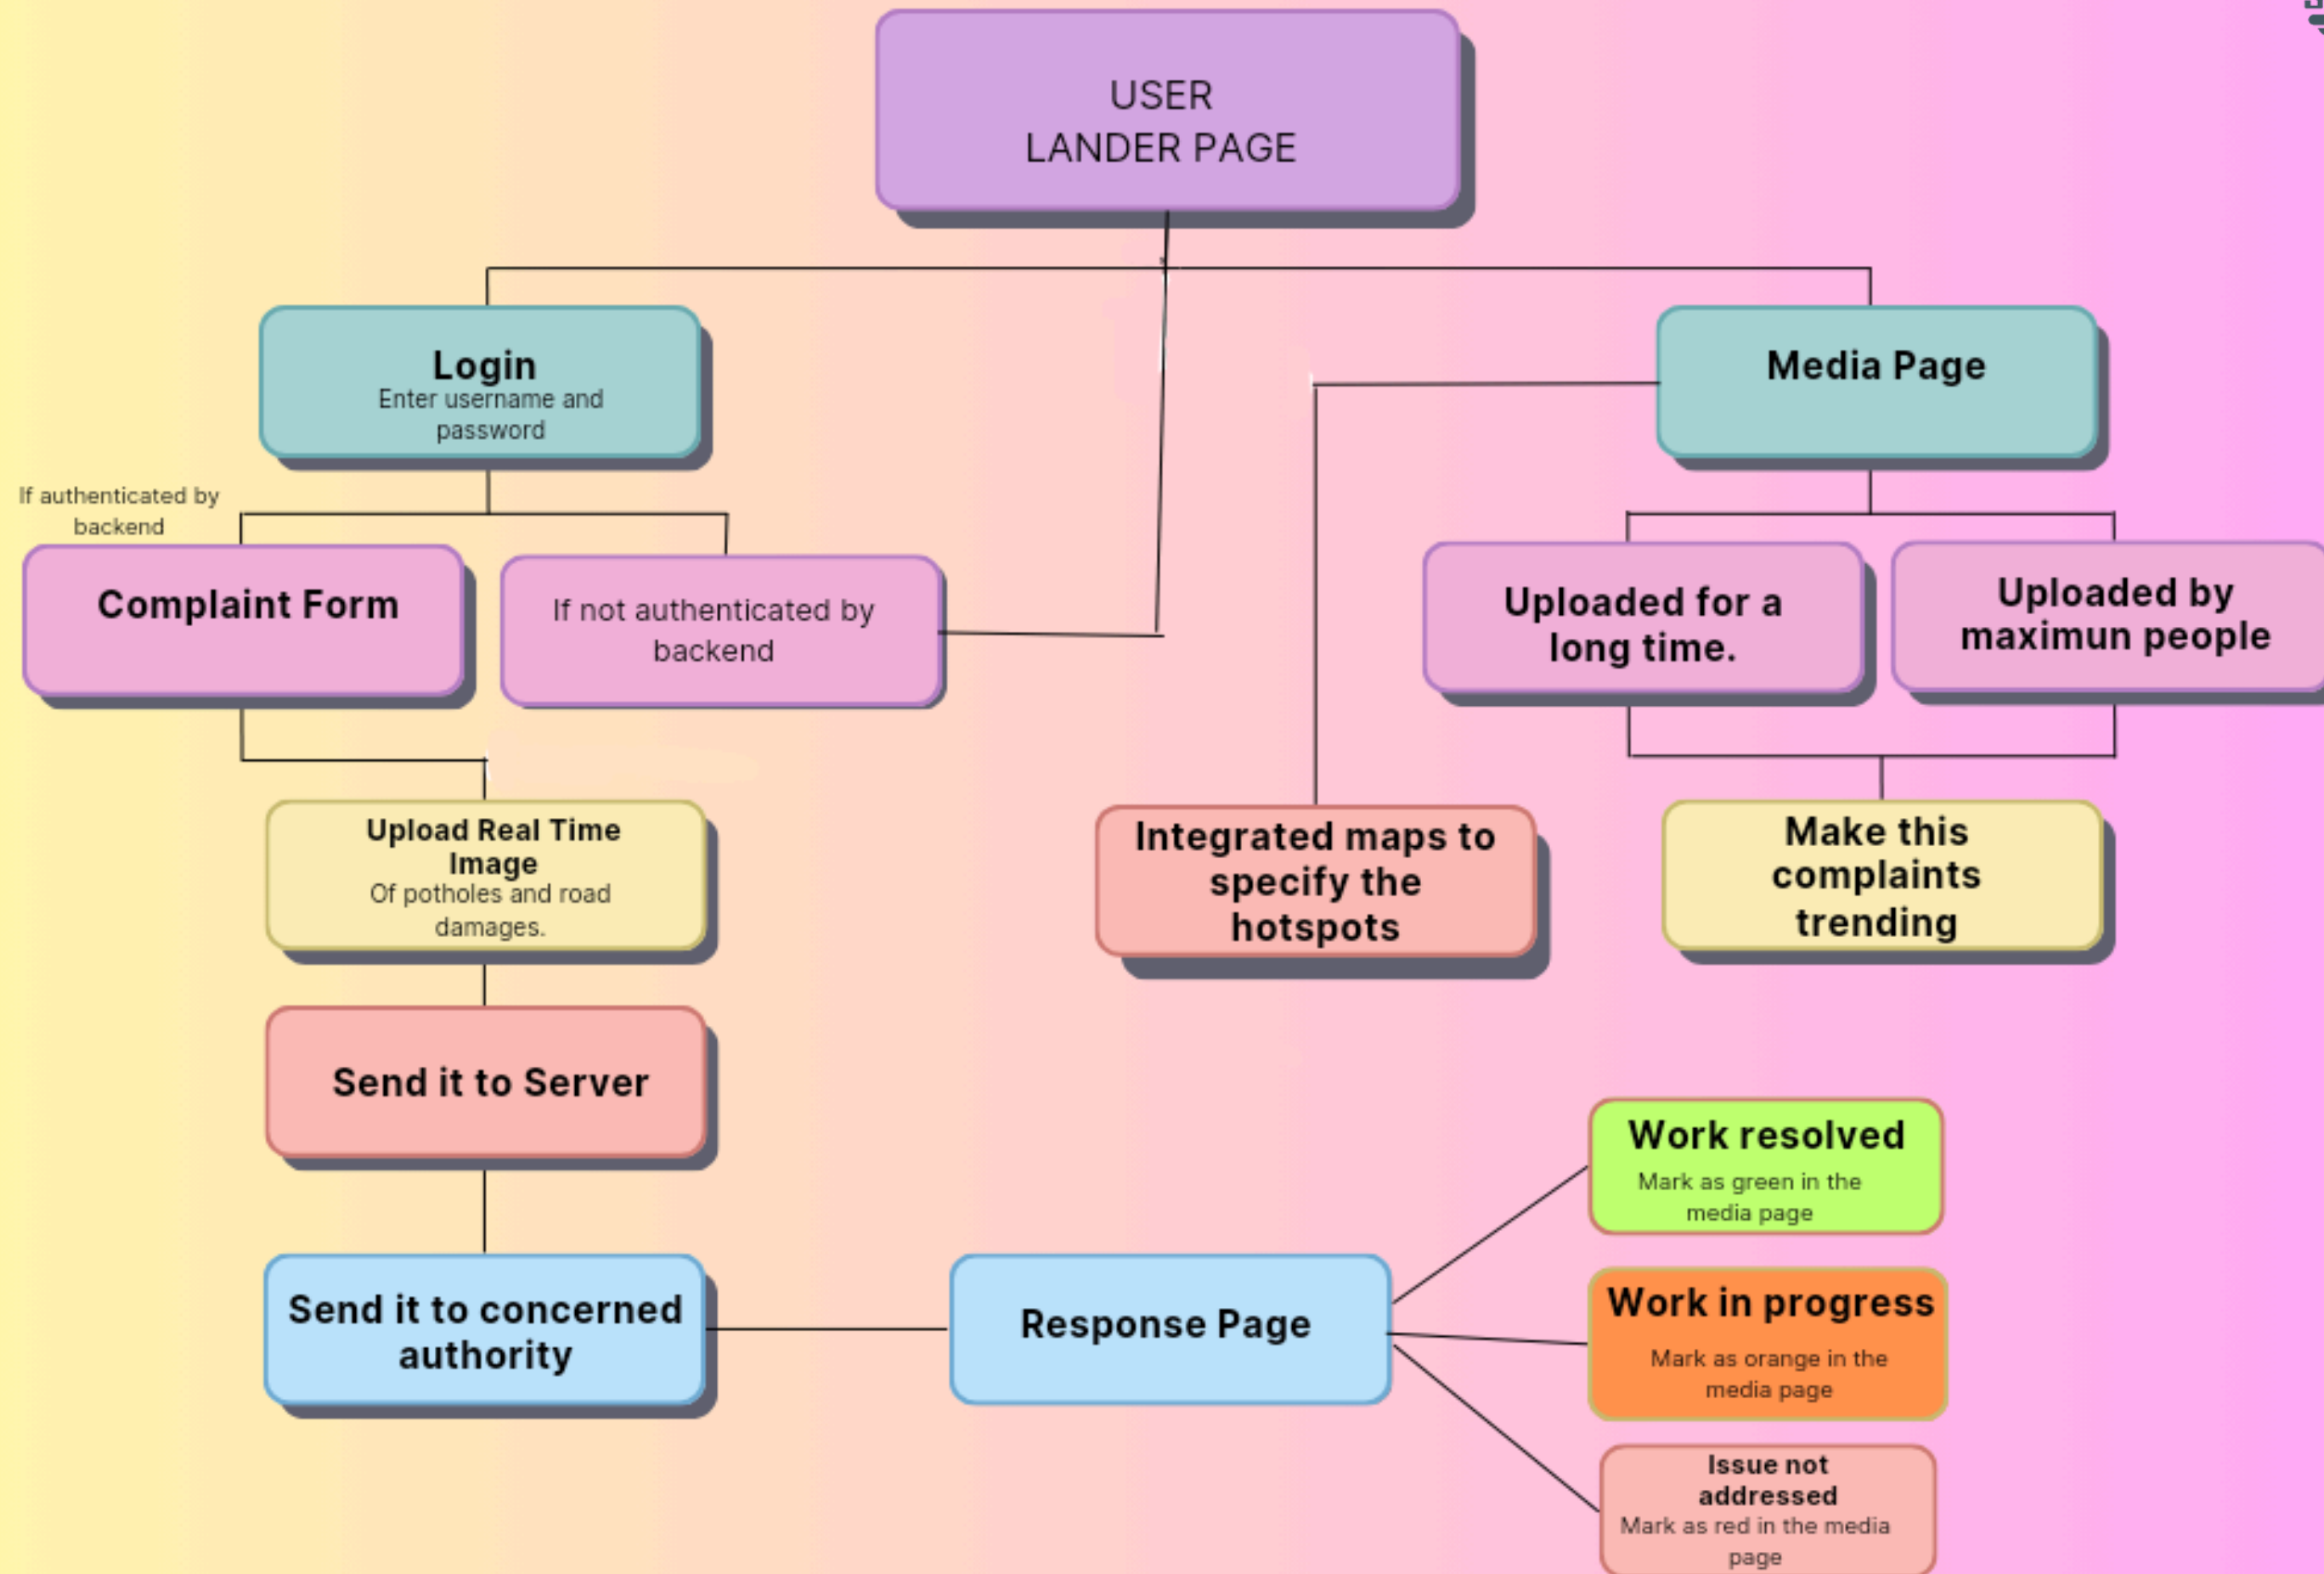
USER
LANDER PAGE

Login
Enter username and password

Media Page

If authenticated by backend

Complaint Form

If not authenticated by backend

Uploaded for a long time.

Uploaded by maximun people

Upload Real Time Image
Of potholes and road damages.

Integrated maps to specify the hotspots

Make this complaints trending

Send it to Server

Work resolved
Mark as green in the media page

Send it to concerned authority

Response Page

Work in progress
Mark as orange in the media page

Issue not addressed
Mark as red in the media page